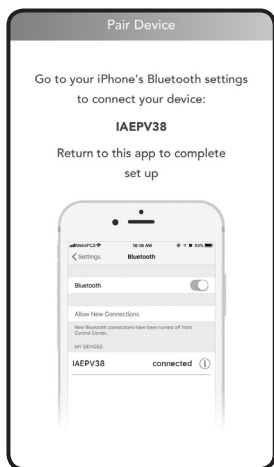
Pair Device

Go to your iPhone's Bluetooth settings to connect your device:

IAEPV38

Return to this app to complete set up

MetroPCS 10:18 AM 93%

Settings Bluetooth

Bluetooth

Allow New Connections

New Bluetooth connections have been turned off from Control Center.

MY DEVICES

IAEPV38 connected